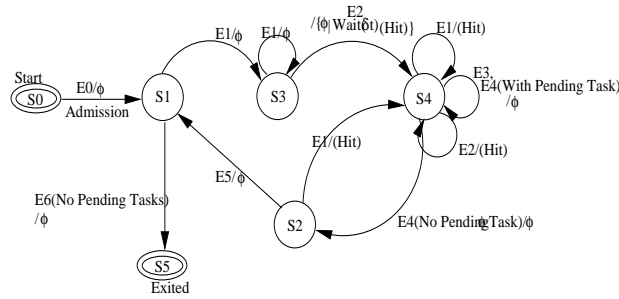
Start
S0
E0/$\phi$
Admission
S1
E1/$\phi$
E1/$\phi$
S3
E2
/{$\phi$|Wait($\delta$t)(Hit)}
E1/(Hit)
S4
E3,
E4(With Pending Task)
/$\phi$
E2/(Hit)
E1/(Hit)
E5/$\phi$
E6(No Pending Tasks)
/$\phi$
S2
E4(No Pending Task)/$\phi$
S5
Exited